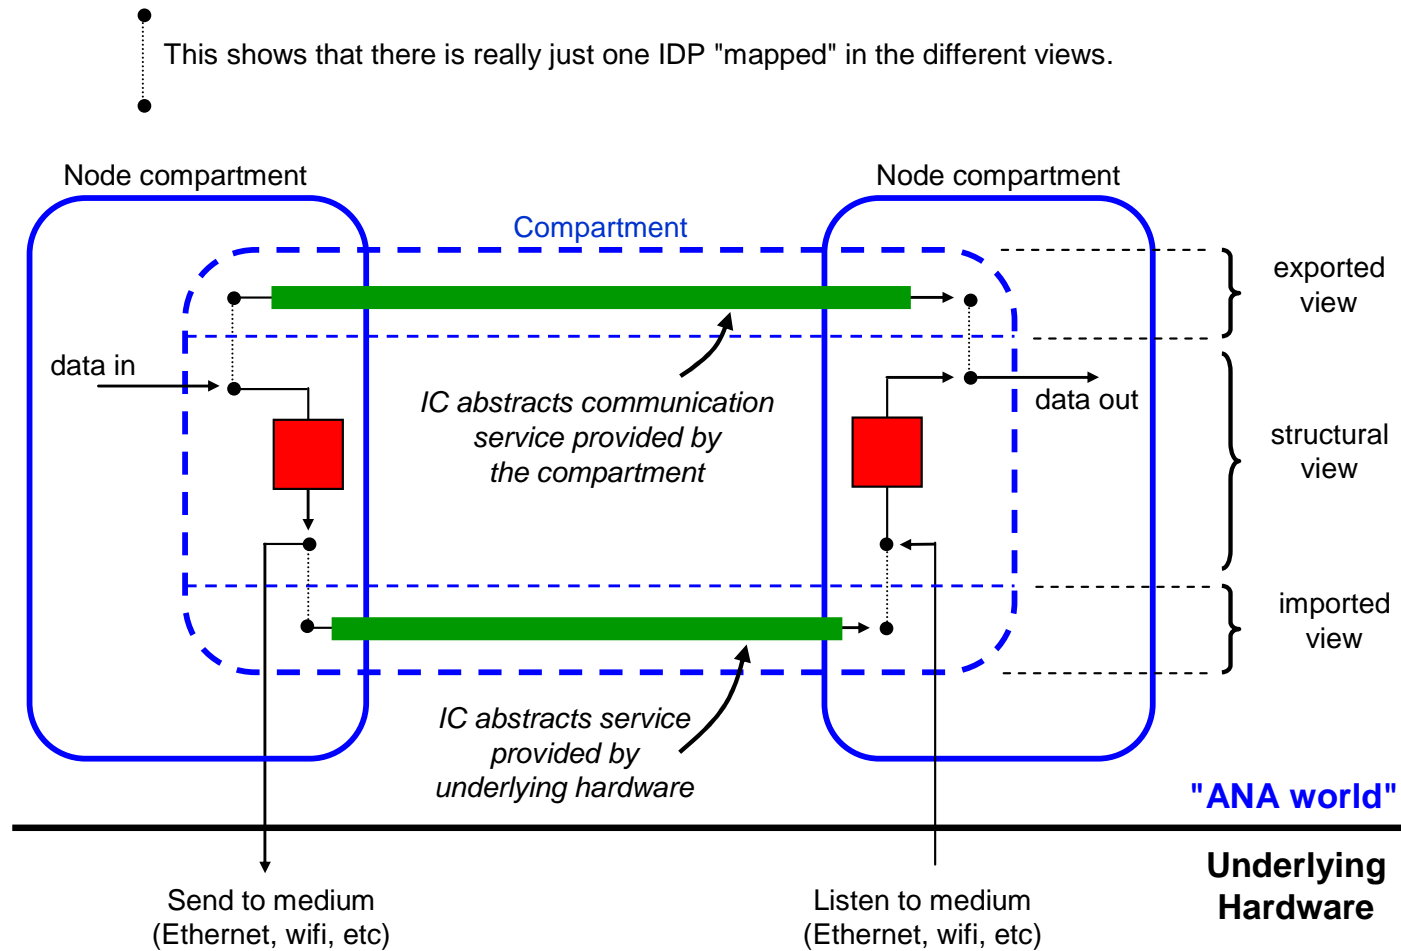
This shows that there is really just one IDP "mapped" in the different views.

Node compartment

Node compartment

Compartment

exported view

data in

data out

structural view

IC abstracts communication service provided by the compartment

imported view

IC abstracts service provided by underlying hardware

"ANA world"

Underlying Hardware

Send to medium (Ethernet, wifi, etc)

Listen to medium (Ethernet, wifi, etc)